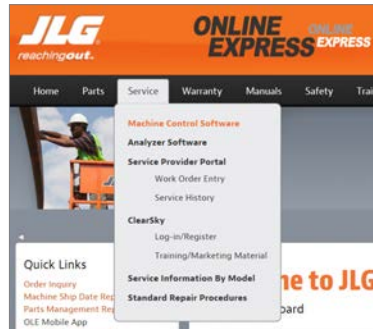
JLG
reachingout.
ONLINE EXPRESS
ONLINE EXPRESS

Home
Parts
Service
Warranty
Manuals
Safety
Trai

Machine Control Software
Analyzer Software
Service Provider Portal
Work Order Entry
Service History
ClearSky
Log-in/Register
Training/Marketing Material
Service Information By Model
Standard Repair Procedures

Quick Links
Order Inquiry
Machine Ship Date Rep
Parts Management Rep
OLE Mobile App

me to JLG
oard